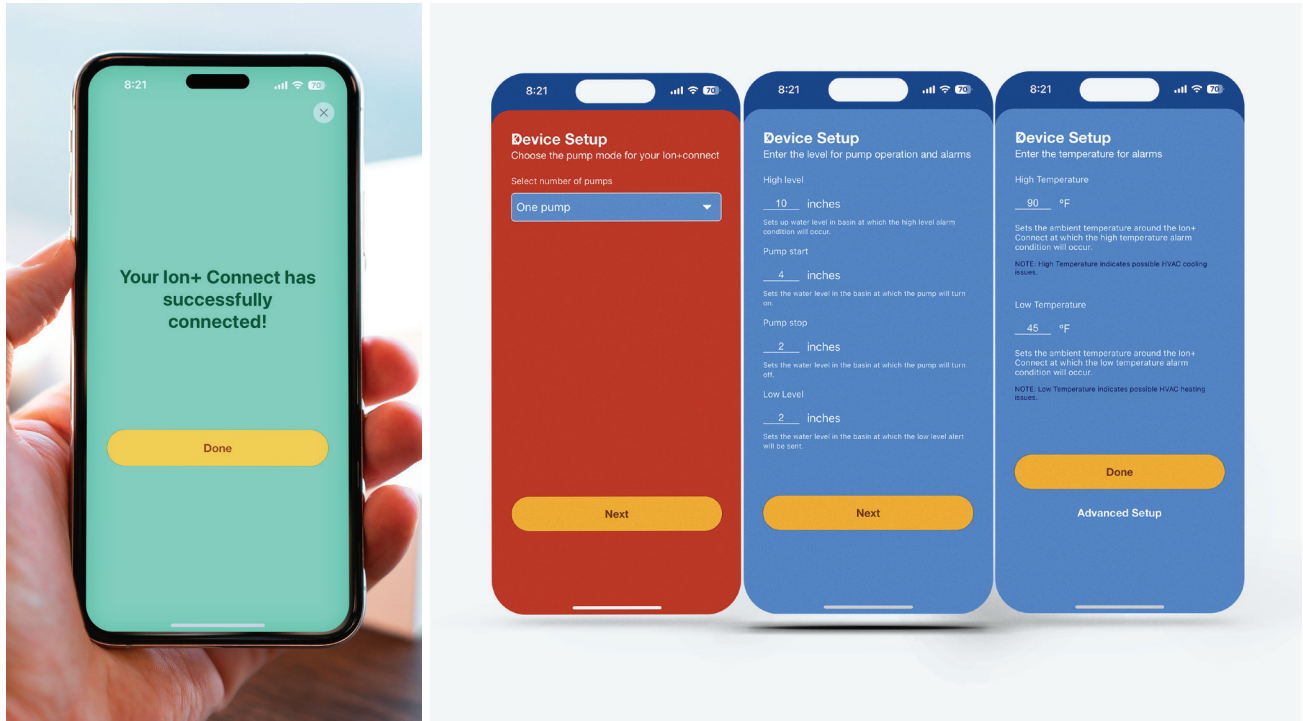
8:21

70

Your Ion+ Connect has successfully connected!

Done

8:21

70

Device Setup
Choose the pump mode for your Ion+connect

Select number of pumps

One pump

Next

8:21

70

Device Setup
Enter the level for pump operation and alarms

High level

10 inches

Sets up water level in basin at which the high level alarm condition will occur.

Pump start

4 inches

Sets the water level in the basin at which the pump will turn on.

Pump stop

2 inches

Sets the water level in the basin at which the pump will turn off.

Low Level

2 inches

Sets the water level in the basin at which the low level alert will be sent.

Next

8:21

70

Device Setup
Enter the temperature for alarms

High Temperature

90 °F

Sets the ambient temperature around the Ion+ Connect at which the high temperature alarm condition will occur.

NOTE: High Temperature indicates possible HVAC cooling issues.

Low Temperature

45 °F

Sets the ambient temperature around the Ion+ Connect at which the low temperature alarm condition will occur.

NOTE: Low Temperature indicates possible HVAC heating issues.

Done

Advanced Setup